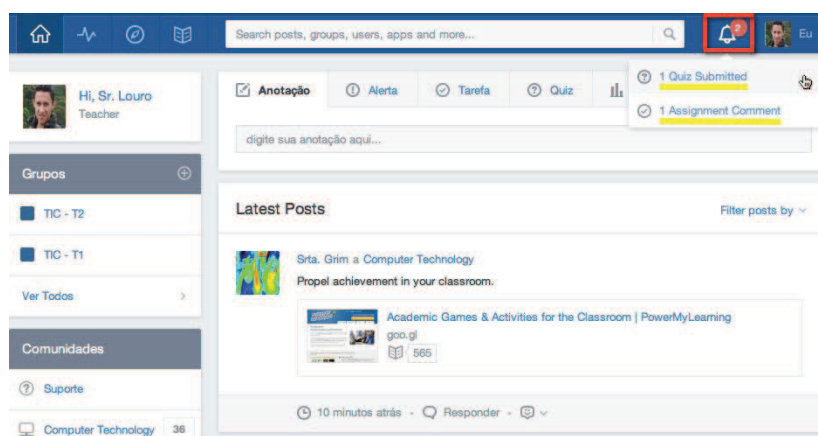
Search posts, groups, users, apps and more...

2

Eu

1 Quiz Submitted

1 Assignment Comment

Hi, Sr. Louro
Teacher

Anotação
Alerta
Tarefa
Quiz

digite sua anotação aqui...

Grupos

TIC - T2

TIC - T1

Ver Todos

Comunidades

Suporte

Computer Technology 36

Latest Posts

Filter posts by

Srta. Grim a Computer Technology

Propel achievement in your classroom.

Academic Games & Activities for the Classroom | PowerMyLearning
goo.gl
565

10 minutos atrás · Responder